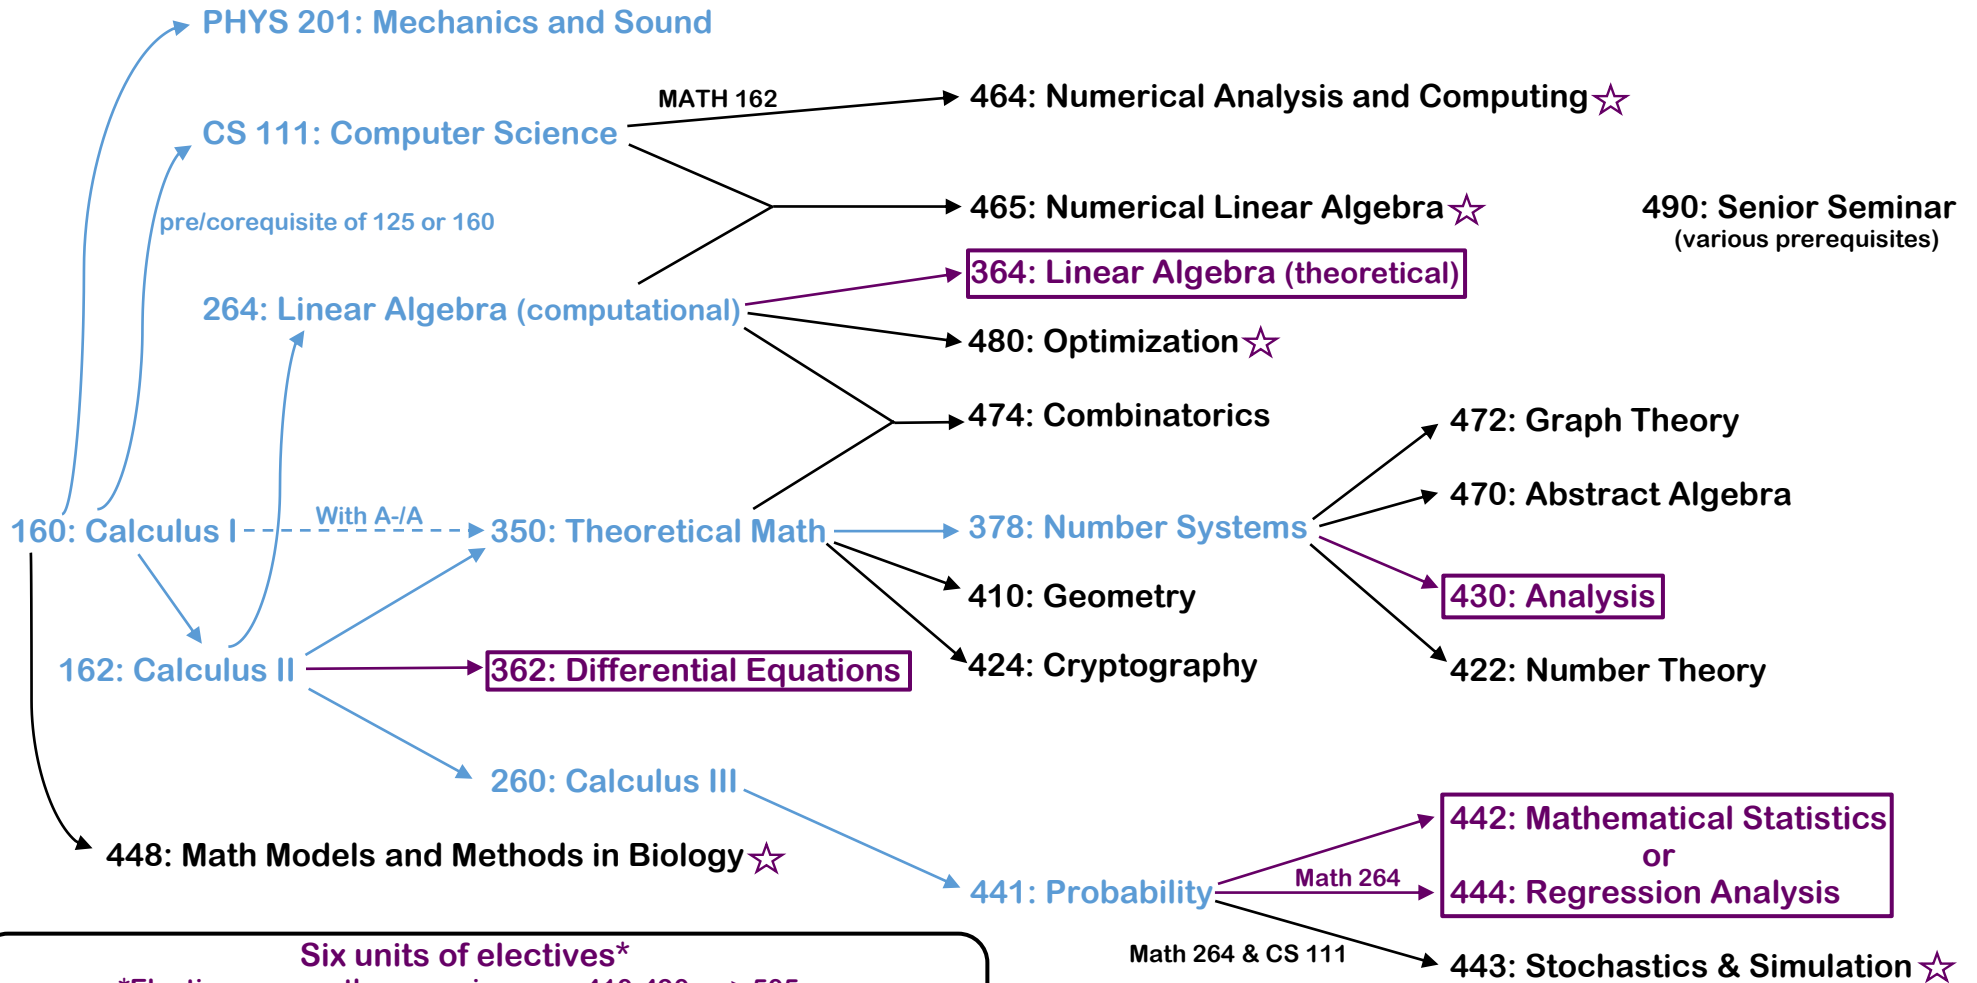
PHYS 201: Mechanics and Sound

MATH 162

464: Numerical Analysis and Computing ☆

CS 111: Computer Science

465: Numerical Linear Algebra ☆

490: Senior Seminar
(various prerequisites)

pre/corequisite of 125 or 160

364: Linear Algebra (theoretical)

264: Linear Algebra (computational)

480: Optimization ☆

474: Combinatorics

472: Graph Theory

470: Abstract Algebra

With A-/A

160: Calculus I

350: Theoretical Math

378: Number Systems

430: Analysis

410: Geometry

162: Calculus II

362: Differential Equations

424: Cryptography

422: Number Theory

260: Calculus III

442: Mathematical Statistics
or
444: Regression Analysis

Math 264

448: Math Models and Methods in Biology ☆

441: Probability

Math 264 & CS 111

443: Stochastics & Simulation ☆

Six units of electives*
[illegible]